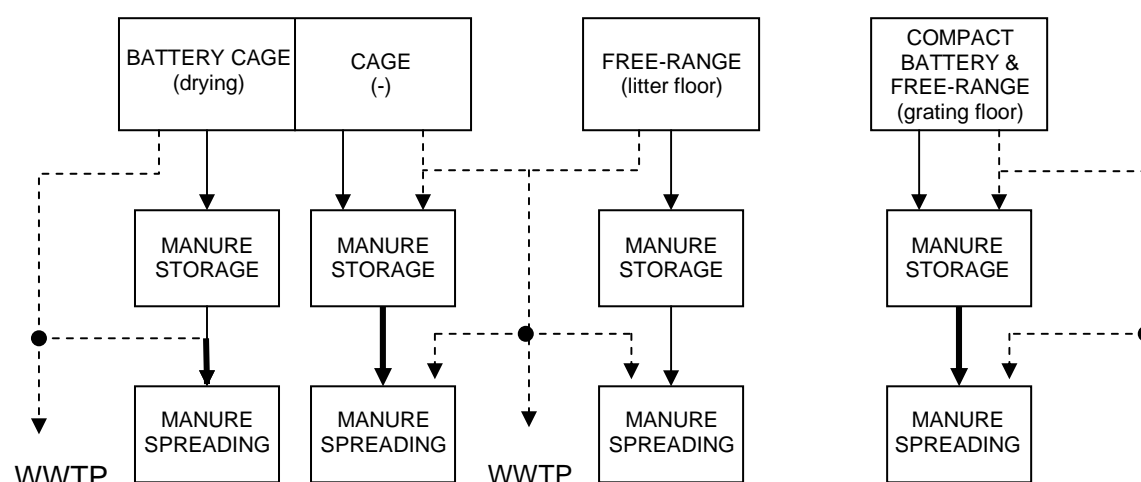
BATTERY CAGE (drying)

CAGE (-)

FREE-RANGE (litter floor)

COMPACT BATTERY & FREE-RANGE (grating floor)

MANURE STORAGE

MANURE STORAGE

MANURE STORAGE

MANURE STORAGE

MANURE SPREADING

MANURE SPREADING

MANURE SPREADING

MANURE SPREADING

WWTP

WWTP